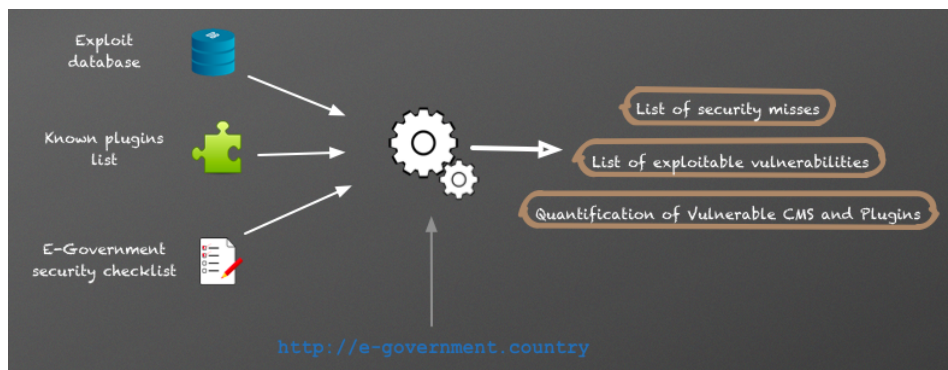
Exploit database

Known plugins list

E-Government security checklist

List of security misses

List of exploitable vulnerabilities

Quantification of Vulnerable CMS and Plugins

http://e-government.country